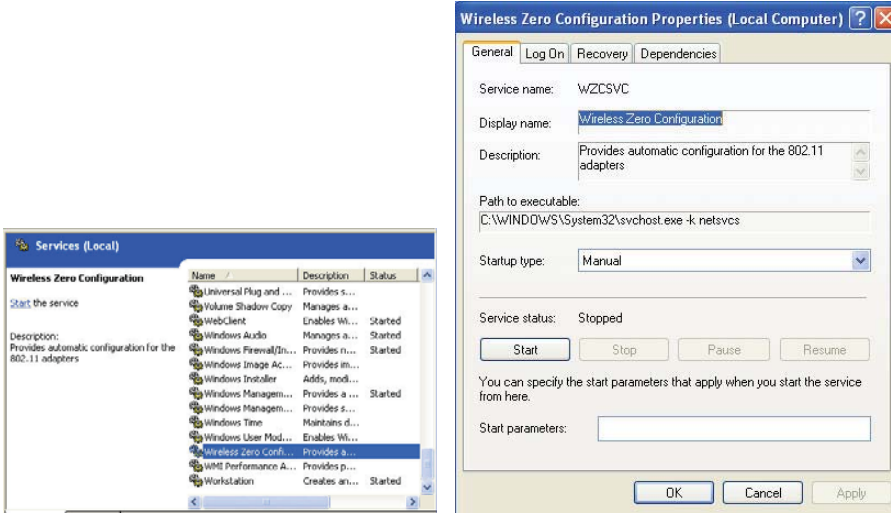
Services (Local)

Wireless Zero Configuration

Start the service

Description:
Provides automatic configuration for the 802.11 adapters

| Name | Description | Status |
|---|---|---|
| Universal Plug and ... | Provides s... | |
| Volume Shadow Copy | Manages a... | |
| WebClient | Enables Wi... | Started |
| Windows Audio | Manages a... | Started |
| Windows Firewall/In... | Provides n... | Started |
| Windows Image Ac... | Provides im... | |
| Windows Installer | Adds, modi... | |
| Windows Managem... | Provides a ... | Started |
| Windows Managem... | Provides s... | |
| Windows Time | Maintains d... | |
| Windows User Mod... | Enables Wi... | |
| Wireless Zero Confi... | Provides a... | |
| WMI Performance A... | Provides p... | |
| Workstation | Creates an... | Started |

Wireless Zero Configuration Properties (Local Computer) ? X

General | Log On | Recovery | Dependencies

Service name: WZCSVC

Display name: Wireless Zero Configuration

Description: Provides automatic configuration for the 802.11 adapters

Path to executable:
C:\WINDOWS\System32\svchost.exe -k netsvcs

Startup type: Manual

Service status: Stopped

Start | Stop | Pause | Resume

You can specify the start parameters that apply when you start the service from here.

Start parameters:

OK | Cancel | Apply